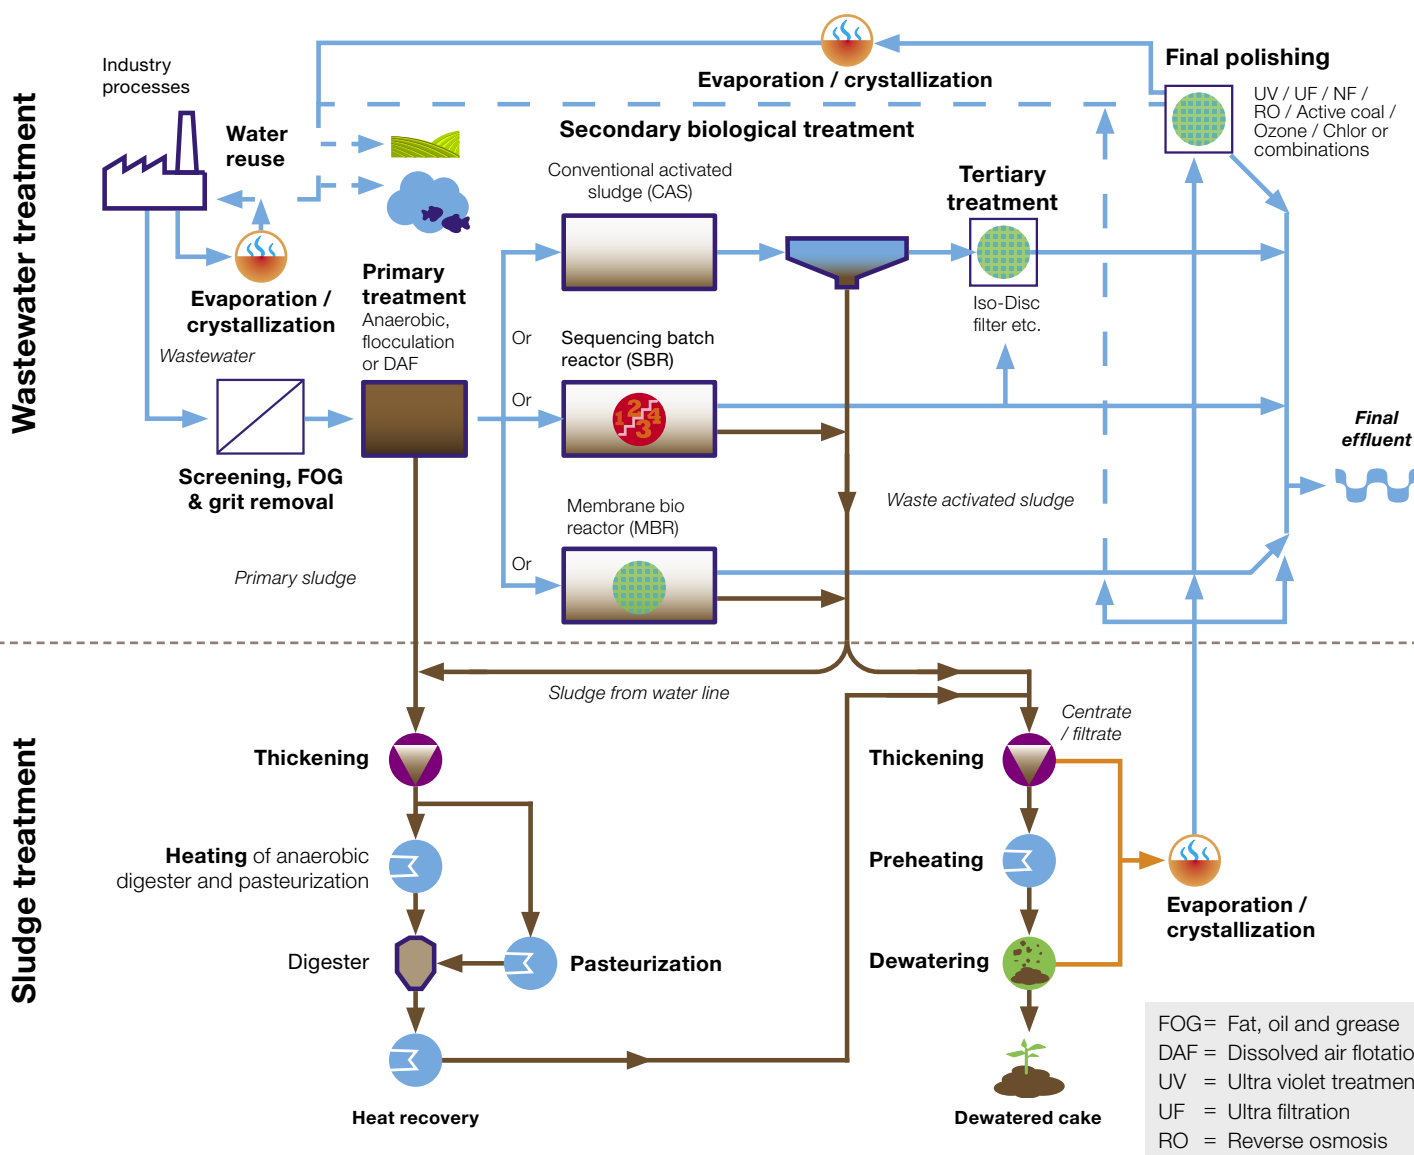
Wastewater treatment

Industry processes

Water reuse

Evaporation / crystallization

Secondary biological treatment

Final polishing

UV / UF / NF / RO / Active coal / Ozone / Chlor or combinations

Conventional activated sludge (CAS)

Tertiary treatment

Evaporation / crystallization

Primary treatment
Anaerobic, flocculation or DAF

Iso-Disc filter etc.

Wastewater

Or

Sequencing batch reactor (SBR)

Or

Final effluent

Screening, FOG & grit removal

Membrane bio reactor (MBR)

Waste activated sludge

Primary sludge

Or

Sludge from water line

Sludge treatment

Centrate / filtrate

Thickening

Thickening

Heating of anaerobic digester and pasteurization

Preheating

Evaporation / crystallization

Digester

Pasteurization

Dewatering

Heat recovery

Dewatered cake

FOG= Fat, oil and grease
DAF = Dissolved air flotatio
UV = Ultra violet treatmen
UF = Ultra filtration
RO = Reverse osmosis